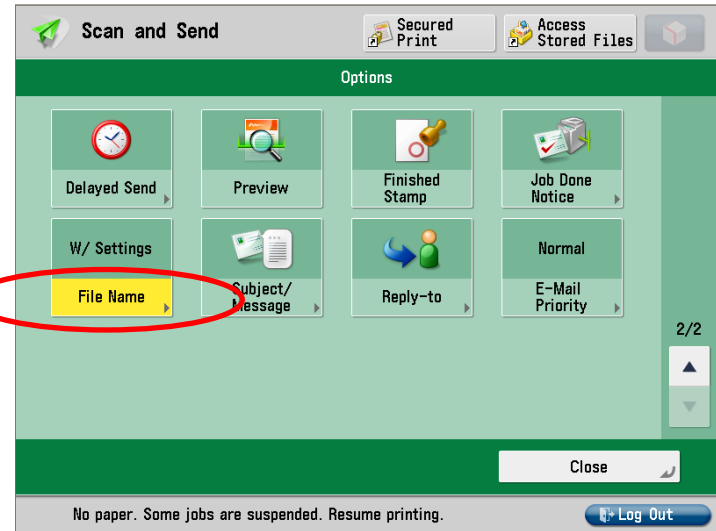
Scan and Send

Secured Print

Access Stored Files

Options

Delayed Send

Preview

Finished Stamp

Job Done Notice

W/ Settings

File Name

Subject/ Message

Reply-to

Normal

E-Mail Priority

2/2

Close

No paper. Some jobs are suspended. Resume printing.

Log Out